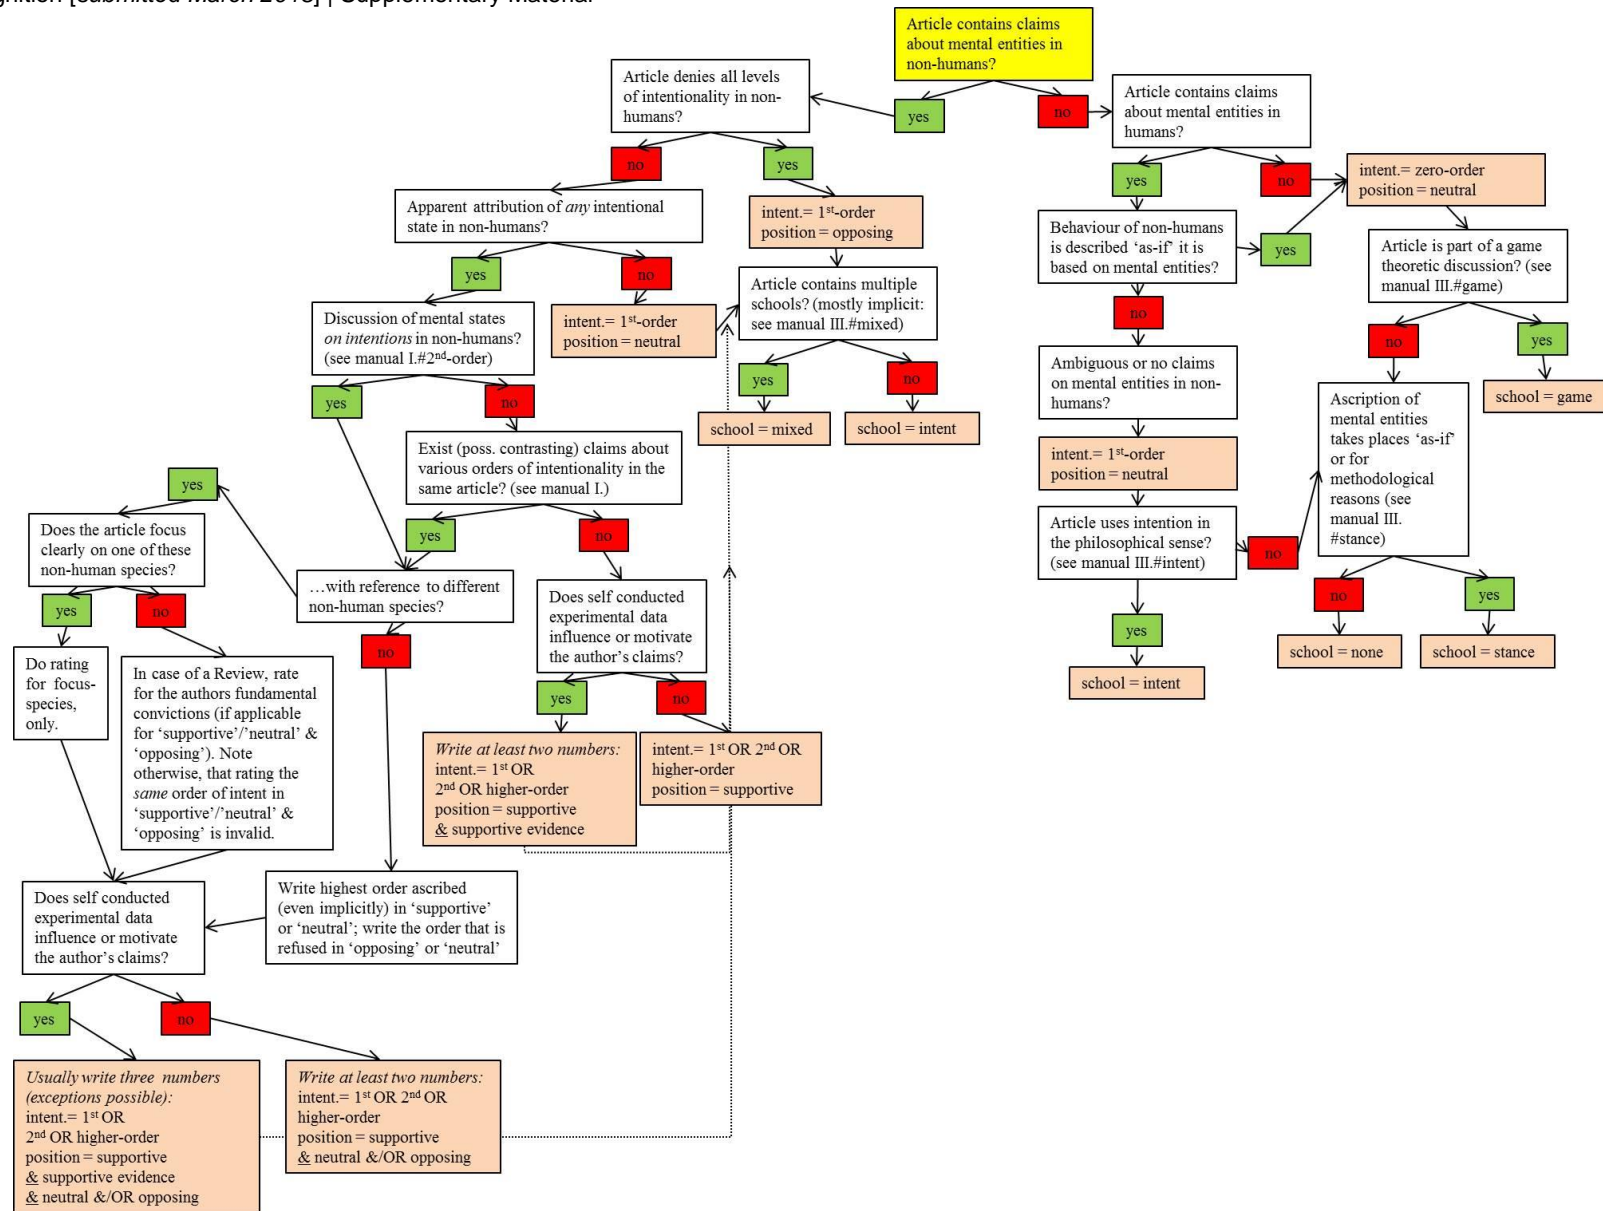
gnition [submitted March 2018] | Supplementary Material

Article contains claims about mental entities in non-humans?

yes

no

Article denies all levels of intentionality in non-humans?

Article contains claims about mental entities in humans?

no

yes

yes

no

Apparent attribution of *any* intentional state in non-humans?

intent.= 1$^{st}$-order position = opposing

intent.= zero-order position = neutral

Behaviour of non-humans is described 'as-if' it is based on mental entities?

yes

Article is part of a game theoretic discussion? (see manual III.#game)

yes

no

Discussion of mental states *on intentions* in non-humans? (see manual I.#2$^{nd}$-order)

intent.= 1$^{st}$-order position = neutral

Article contains multiple schools? (mostly implicit: see manual III.#mixed)

no

no

yes

Ambiguous or no claims on mental entities in non-humans?

school = game

yes

no

yes

no

school = mixed

school = intent

Ascription of mental entities takes places 'as-if' or for methodological reasons (see manual III. #stance)

Exist (poss. contrasting) claims about various orders of intentionality in the same article? (see manual I.)

intent.= 1$^{st}$-order position = neutral

yes

Article uses intention in the philosophical sense? (see manual III.#intent)

no

Does the article focus clearly on one of these non-human species?

yes

no

yes

no

...with reference to different non-human species?

Does self conducted experimental data influence or motivate the author's claims?

no

yes

yes

school = none

school = stance

Do rating for focus-species, only.

no

school = intent

In case of a Review, rate for the authors fundamental convictions (if applicable for 'supportive'/'neutral' & 'opposing'). Note otherwise, that rating the *same* order of intent in 'supportive'/'neutral' & 'opposing' is invalid.

yes

no

*Write at least two numbers:* intent.= 1$^{st}$ OR 2$^{nd}$ OR higher-order position = supportive & supportive evidence

intent.= 1$^{st}$ OR 2$^{nd}$ OR higher-order position = supportive

Does self conducted experimental data influence or motivate the author's claims?

Write highest order ascribed (even implicitly) in 'supportive' or 'neutral'; write the order that is refused in 'opposing' or 'neutral'

yes

no

*Usually write three numbers (exceptions possible):* intent.= 1$^{st}$ OR 2$^{nd}$ OR higher-order position = supportive & supportive evidence & neutral &/OR opposing

*Write at least two numbers:* intent.= 1$^{st}$ OR 2$^{nd}$ OR higher-order position = supportive & neutral &/OR opposing